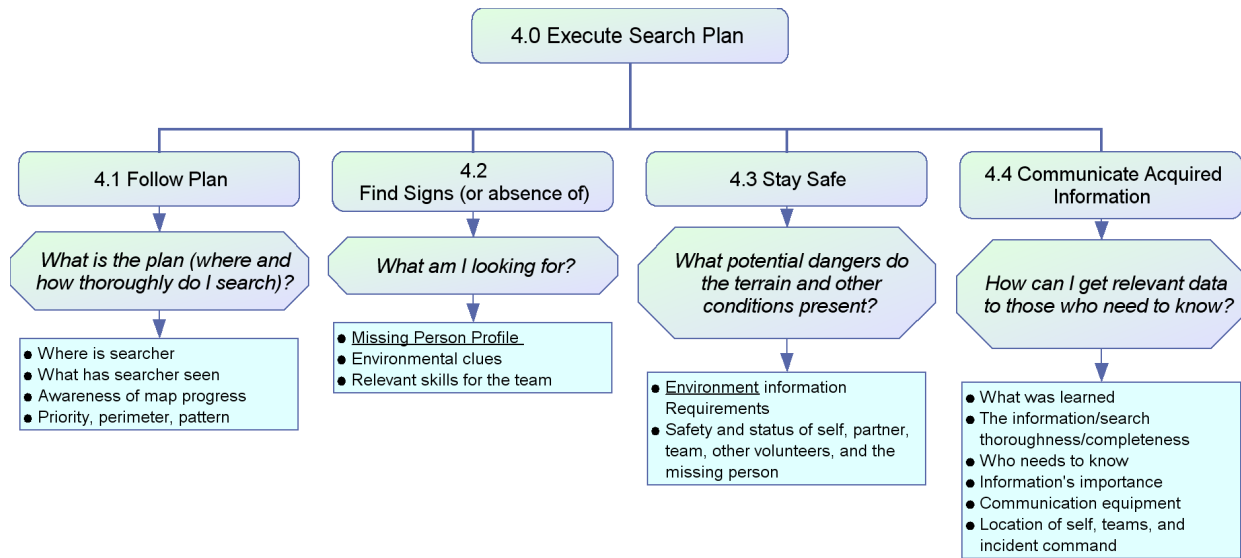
4.0 Execute Search Plan

4.1 Follow Plan

What is the plan (where and how thoroughly do I search)?

- Where is searcher
- What has searcher seen
- Awareness of map progress
- Priority, perimeter, pattern

4.2 Find Signs (or absence of)

What am I looking for?

- Missing Person Profile
- Environmental clues
- Relevant skills for the team

4.3 Stay Safe

What potential dangers do the terrain and other conditions present?

- Environment information Requirements
- Safety and status of self, partner, team, other volunteers, and the missing person

4.4 Communicate Acquired Information

How can I get relevant data to those who need to know?

- What was learned
- The information/search thoroughness/completeness
- Who needs to know
- Information's importance
- Communication equipment
- Location of self, teams, and incident command